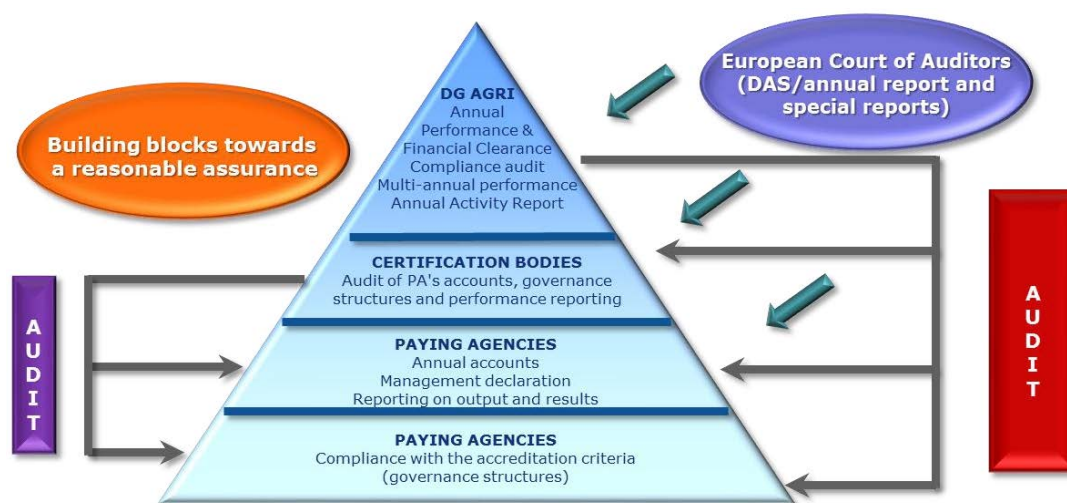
Building blocks towards a reasonable assurance

European Court of Auditors (DAS/annual report and special reports)

DG AGRI
Annual Performance & Financial Clearance
Compliance audit
Multi-annual performance
Annual Activity Report

CERTIFICATION BODIES
Audit of PA's accounts, governance structures and performance reporting

PAYING AGENCIES
Annual accounts
Management declaration
Reporting on output and results

PAYING AGENCIES
Compliance with the accreditation criteria (governance structures)

AUDIT

AUDIT